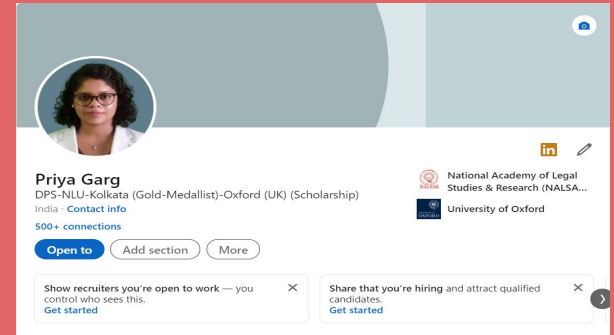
Priya Garg
DPS-NLU-Kolkata (Gold-Medallist)-Oxford (UK) (Scholarship)
India · Contact info
500+ connections

National Academy of Legal Studies & Research (NALSA...
University of Oxford

Open to
Add section
More

Show recruiters you're open to work — you control who sees this.
Get started

Share that you're hiring and attract qualified candidates.
Get started